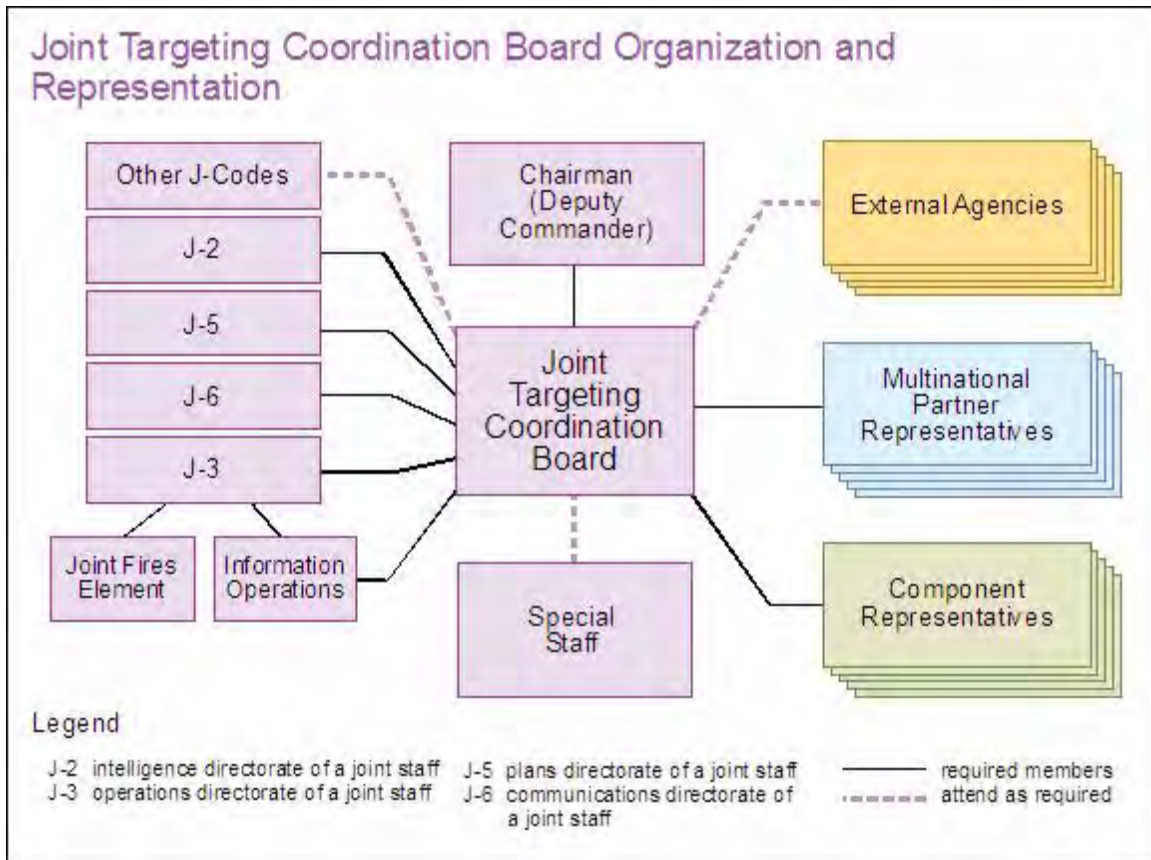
Joint Targeting Coordination Board Organization and Representation

Other J-Codes

J-2

J-5

J-6

J-3

Joint Fires Element

Information Operations

Chairman (Deputy Commander)

Joint Targeting Coordination Board

Special Staff

External Agencies

Multinational Partner Representatives

Component Representatives

Legend

J-2 intelligence directorate of a joint staff
J-3 operations directorate of a joint staff
J-5 plans directorate of a joint staff
J-6 communications directorate of a joint staff
required members
attend as required